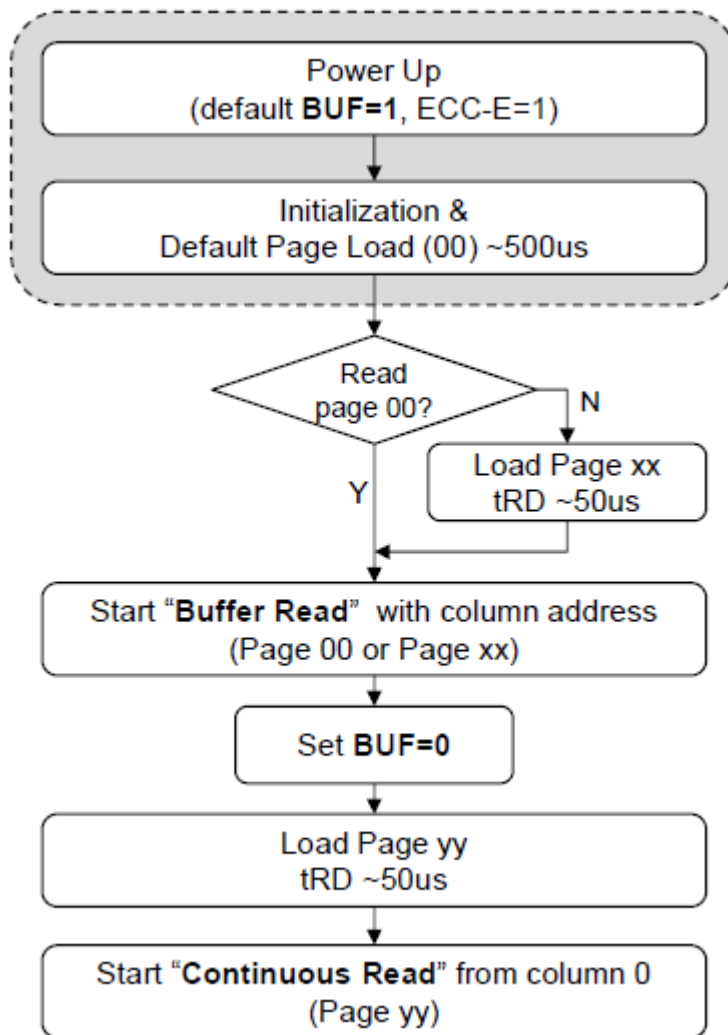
Power Up
(default **BUF=1**, ECC-E=1)

Initialization &
Default Page Load (00) ~500us

Read
page 00?

N

Load Page xx
tRD ~50us

Y

Start "**Buffer Read**" with column address
(Page 00 or Page xx)

Set **BUF=0**

Load Page yy
tRD ~50us

Start "**Continuous Read**" from column 0
(Page yy)